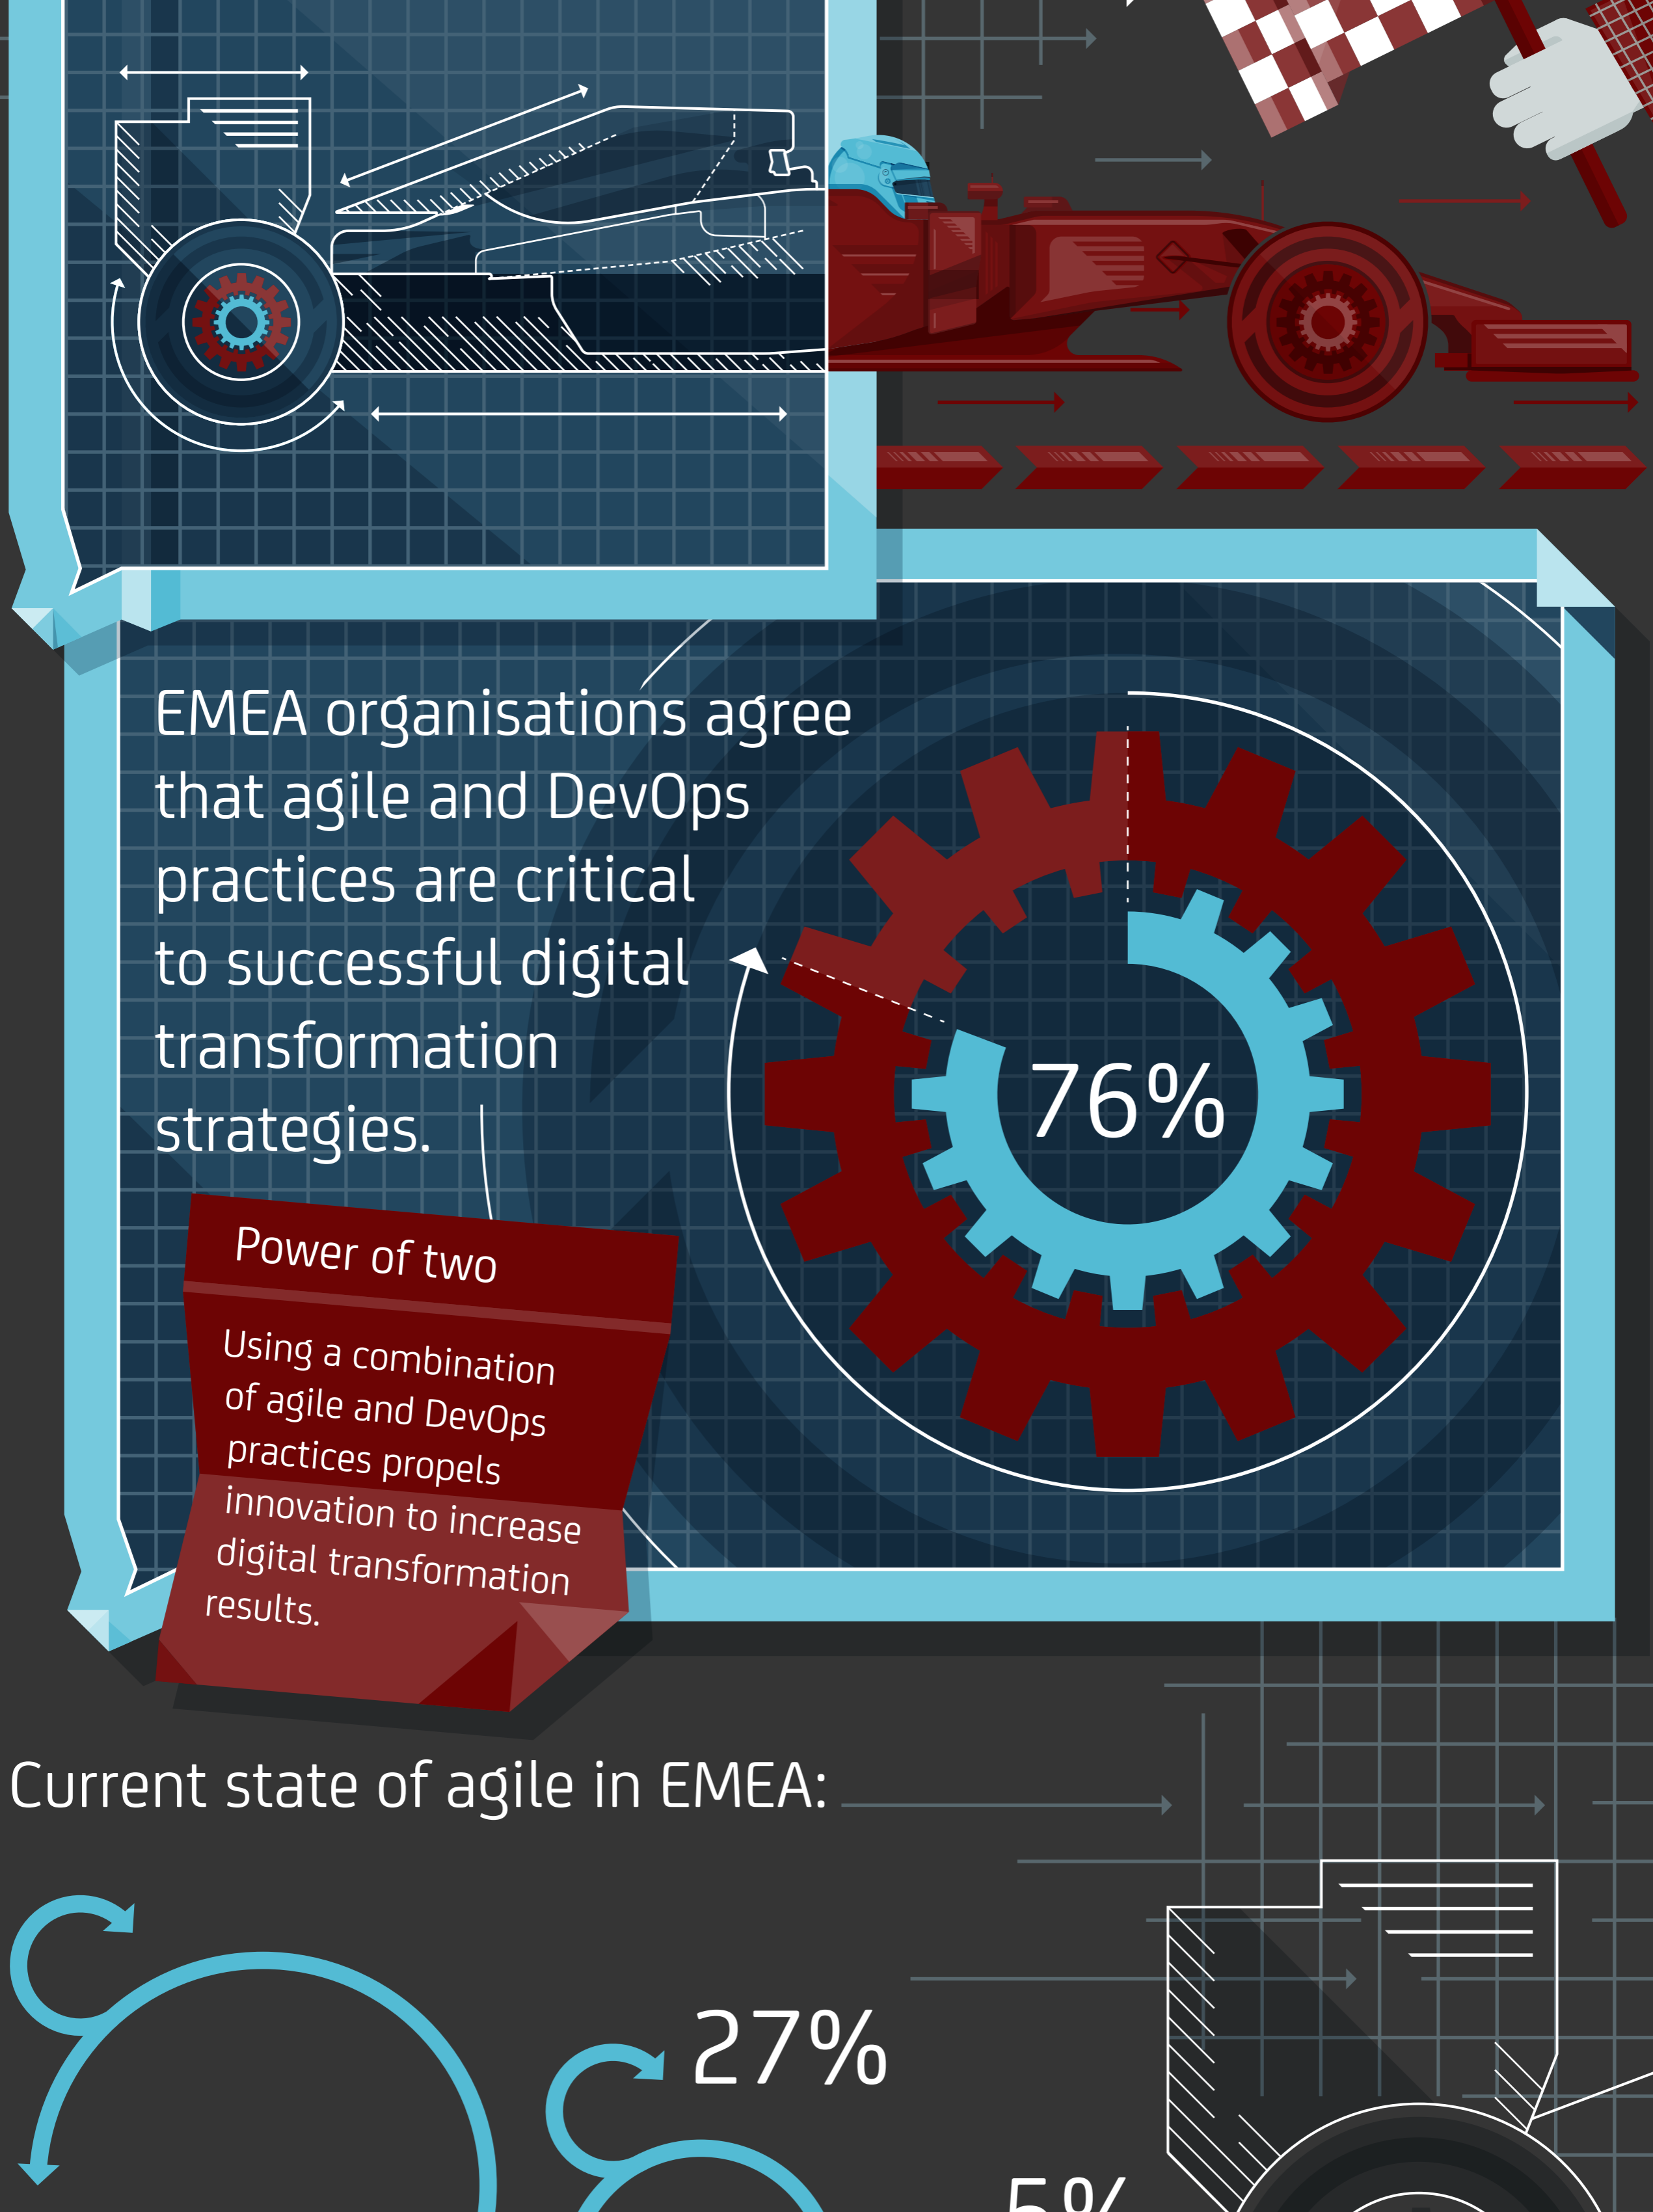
EMEA organisations agree that agile and DevOps practices are critical to successful digital transformation strategies.

76%

Power of two

Using a combination of agile and DevOps practices propels innovation to increase digital transformation results.

Current state of agile in EMEA:

27%

5%